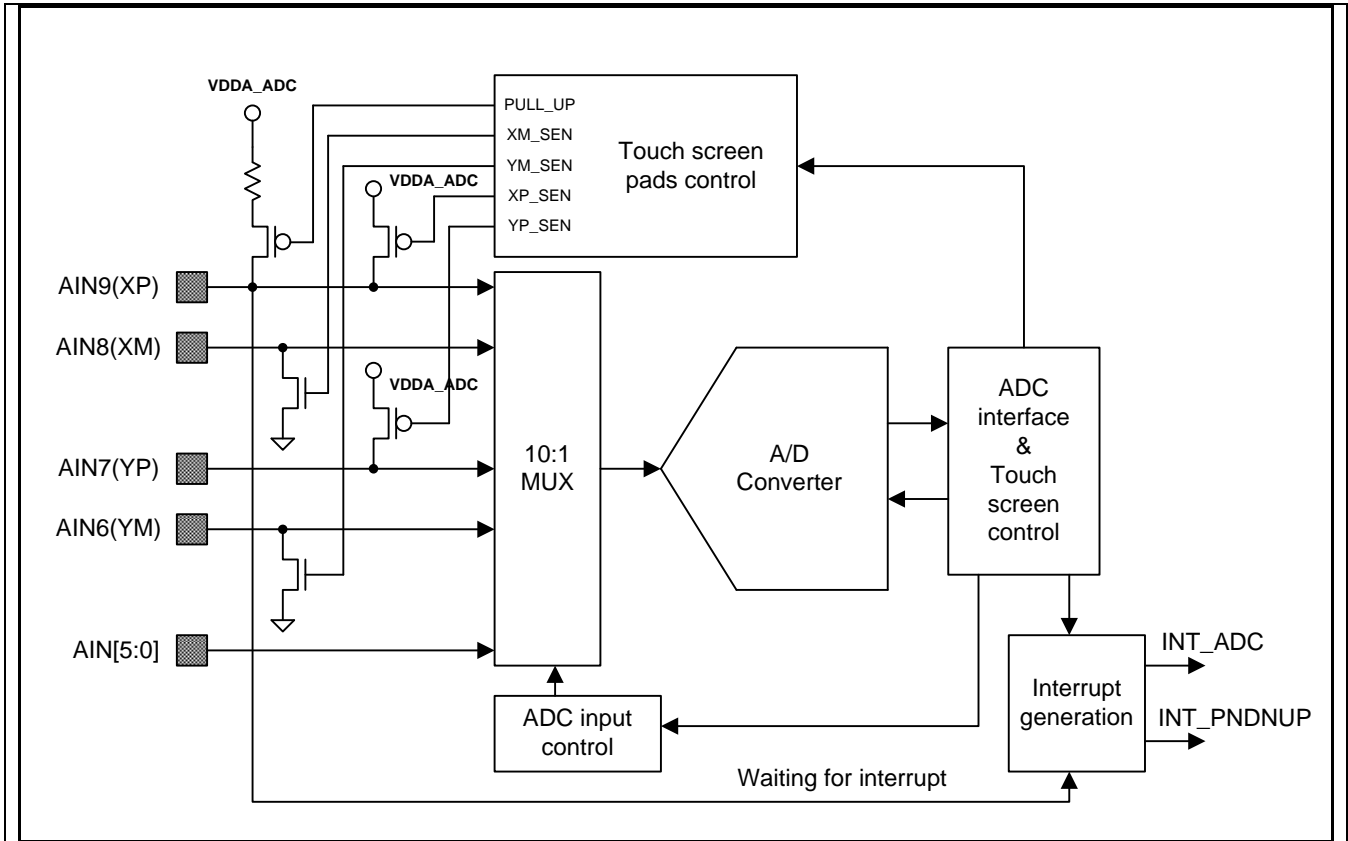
VDDA_ADC

PULL_UP
XM_SEN
YM_SEN
XP_SEN
YP_SEN

Touch screen pads control

VDDA_ADC

AIN9(XP)

AIN8(XM)

VDDA_ADC

AIN7(YP)

AIN6(YM)

AIN[5:0]

10:1 MUX

A/D Converter

ADC interface & Touch screen control

ADC input control

Interrupt generation

INT_ADC

INT_PNDNUP

Waiting for interrupt